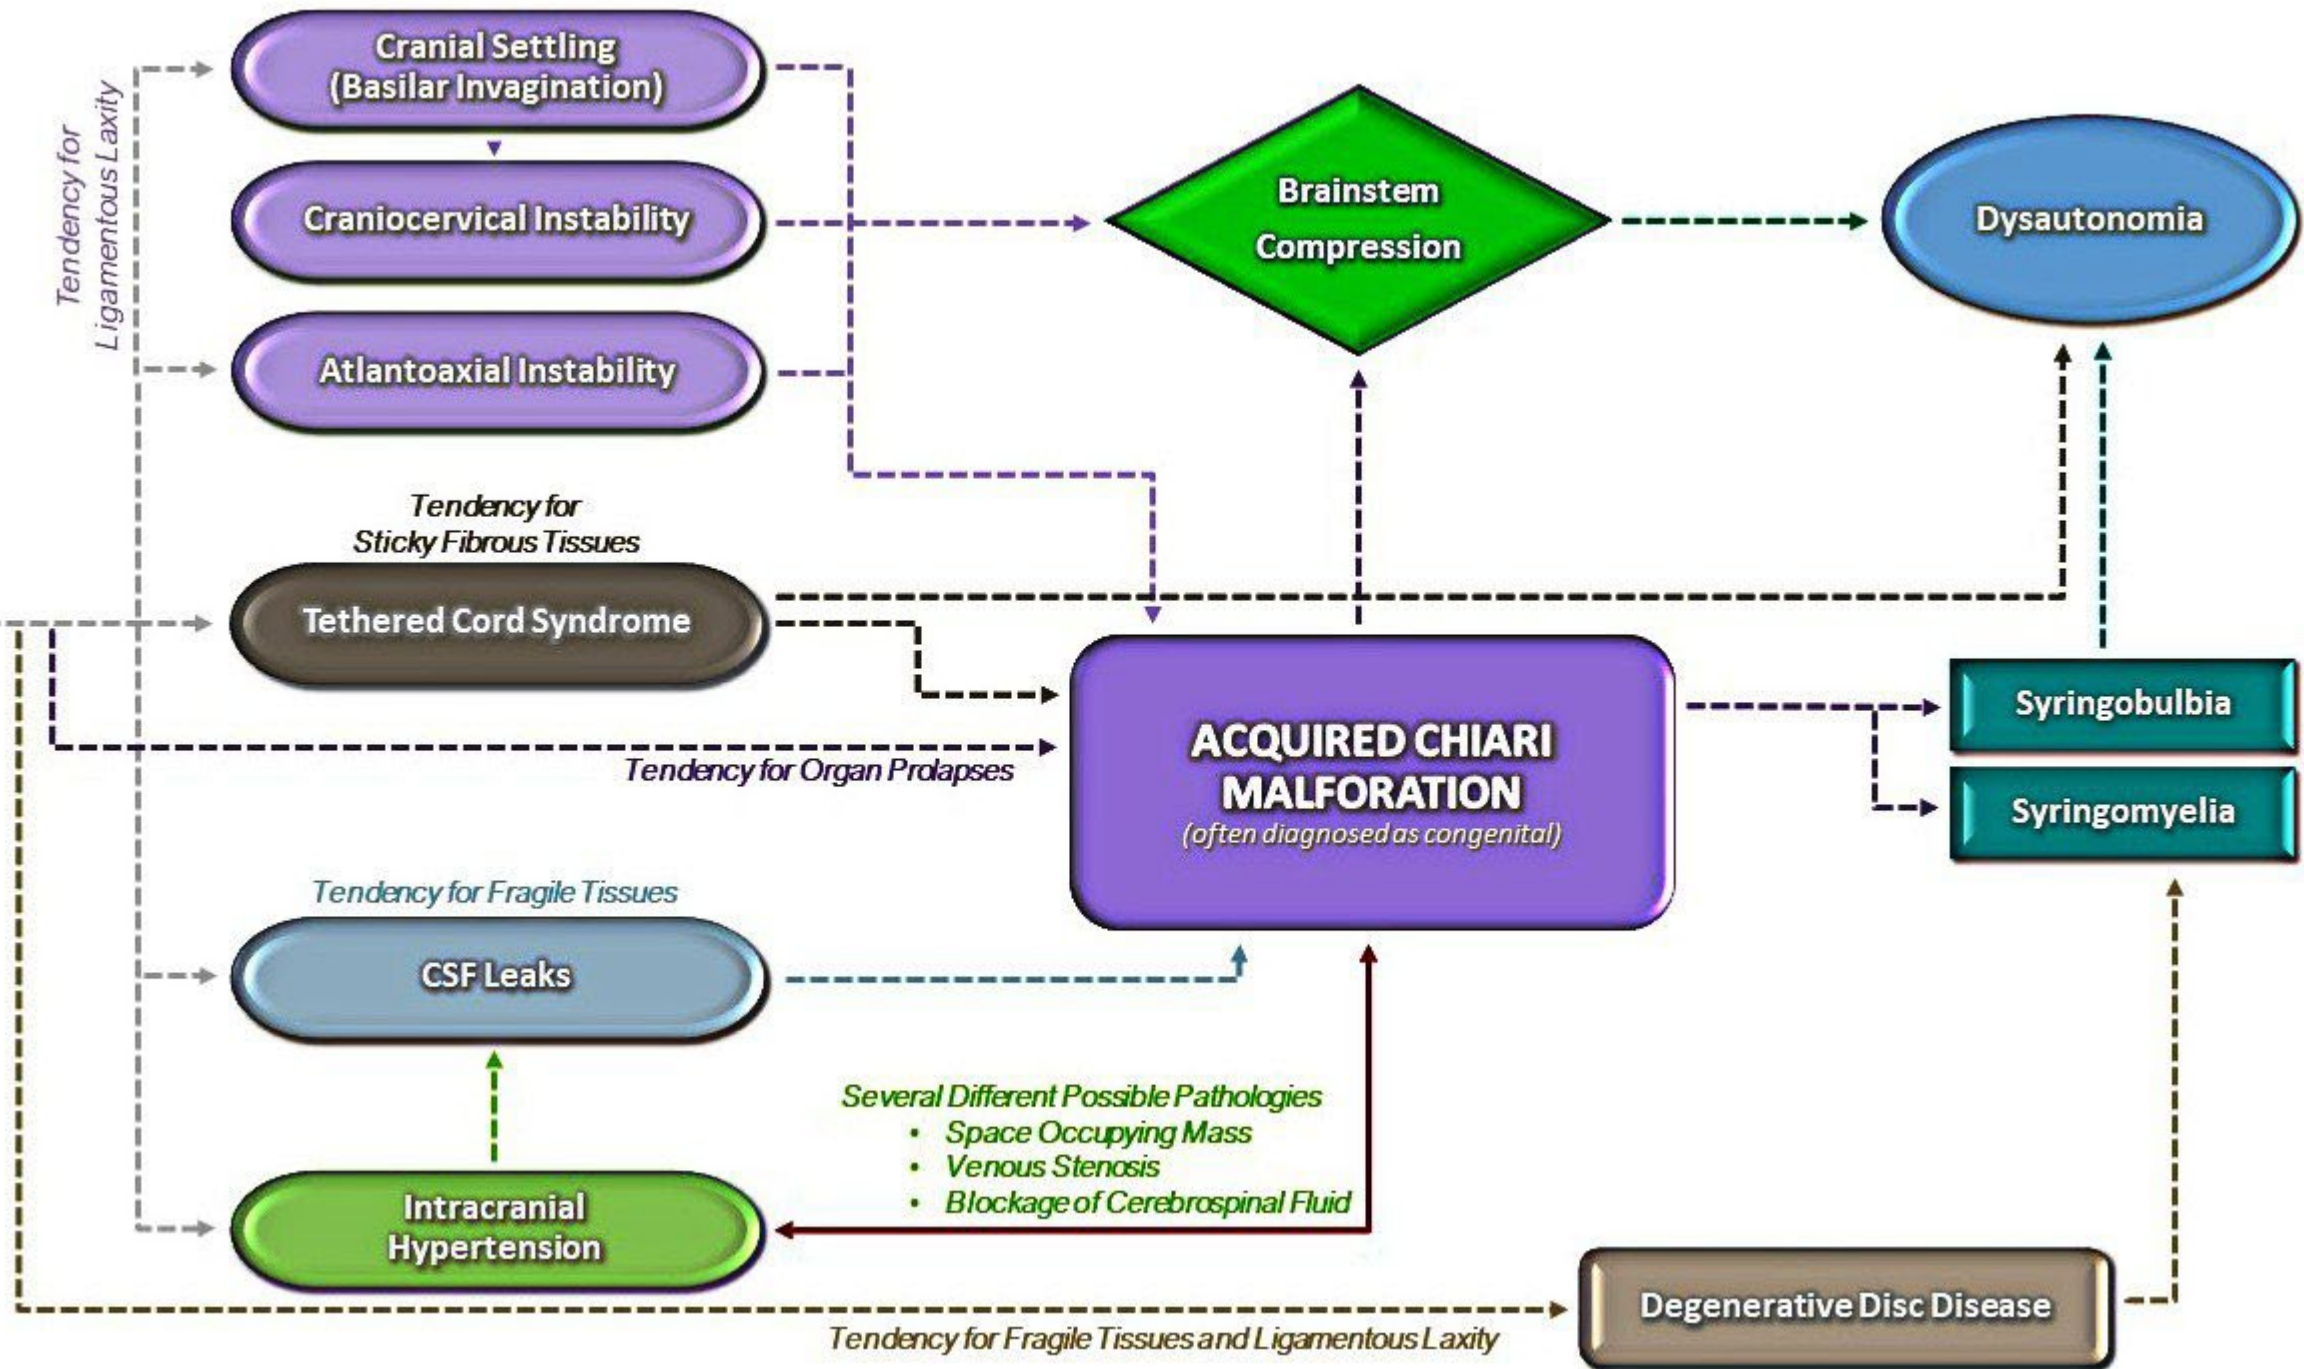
Tendency for Ligamentous Laxity

Cranial Settling (Basilar Invagination)

Craniocervical Instability

Atlantoaxial Instability

Brainstem Compression

Dysautonomia

Tendency for Sticky Fibrous Tissues

Tethered Cord Syndrome

ACQUIRED CHIARI MALFORATION
(often diagnosed as congenital)

Syringobulbia

Syringomyelia

Tendency for Organ Prolapses

Tendency for Fragile Tissues

CSF Leaks

Several Different Possible Pathologies
• Space Occupying Mass
• Venous Stenosis
• Blockage of Cerebrospinal Fluid

Intracranial Hypertension

Degenerative Disc Disease

Tendency for Fragile Tissues and Ligamentous Laxity